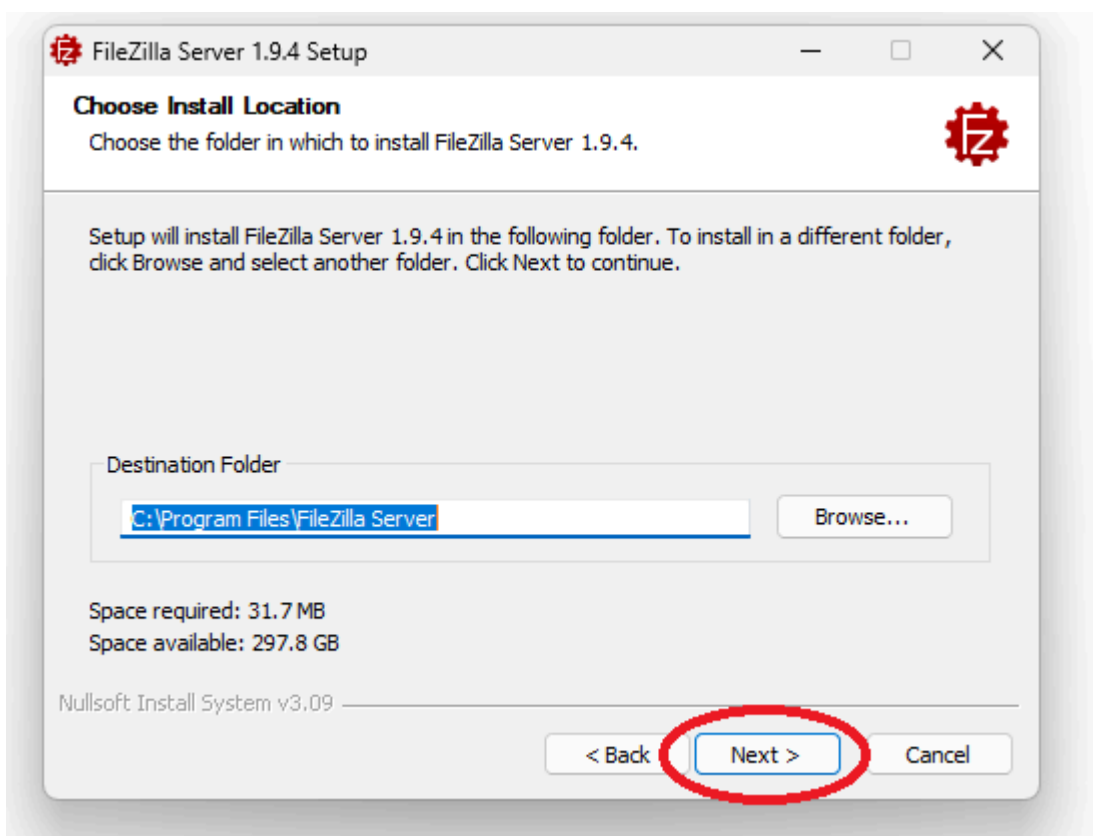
FileZilla Server 1.9.4 Setup

Choose Install Location

Choose the folder in which to install FileZilla Server 1.9.4.

Setup will install FileZilla Server 1.9.4 in the following folder. To install in a different folder, click Browse and select another folder. Click Next to continue.

Destination Folder

C:\Program Files\FileZilla Server

Browse...

Space required: 31.7 MB

Space available: 297.8 GB

Nullsoft Install System v3.09

< Back

Next >

Cancel